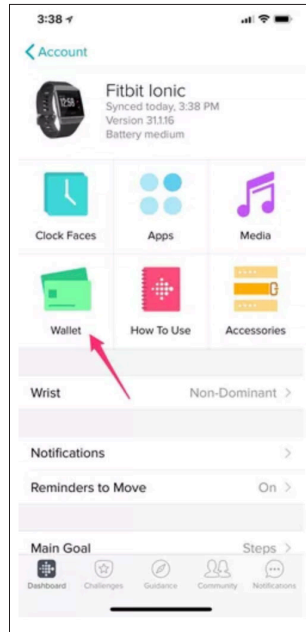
3:38

Account

Fitbit Ionic
Synced today, 3:38 PM
Version 31.1.16
Battery medium

Clock Faces
Apps
Media
Wallet
How To Use
Accessories

Wrist
Non-Dominant >

Notifications
>

Reminders to Move
On >

Main Goal
Steps >

Dashboard
Challenges
Guidance
Community
Notifications